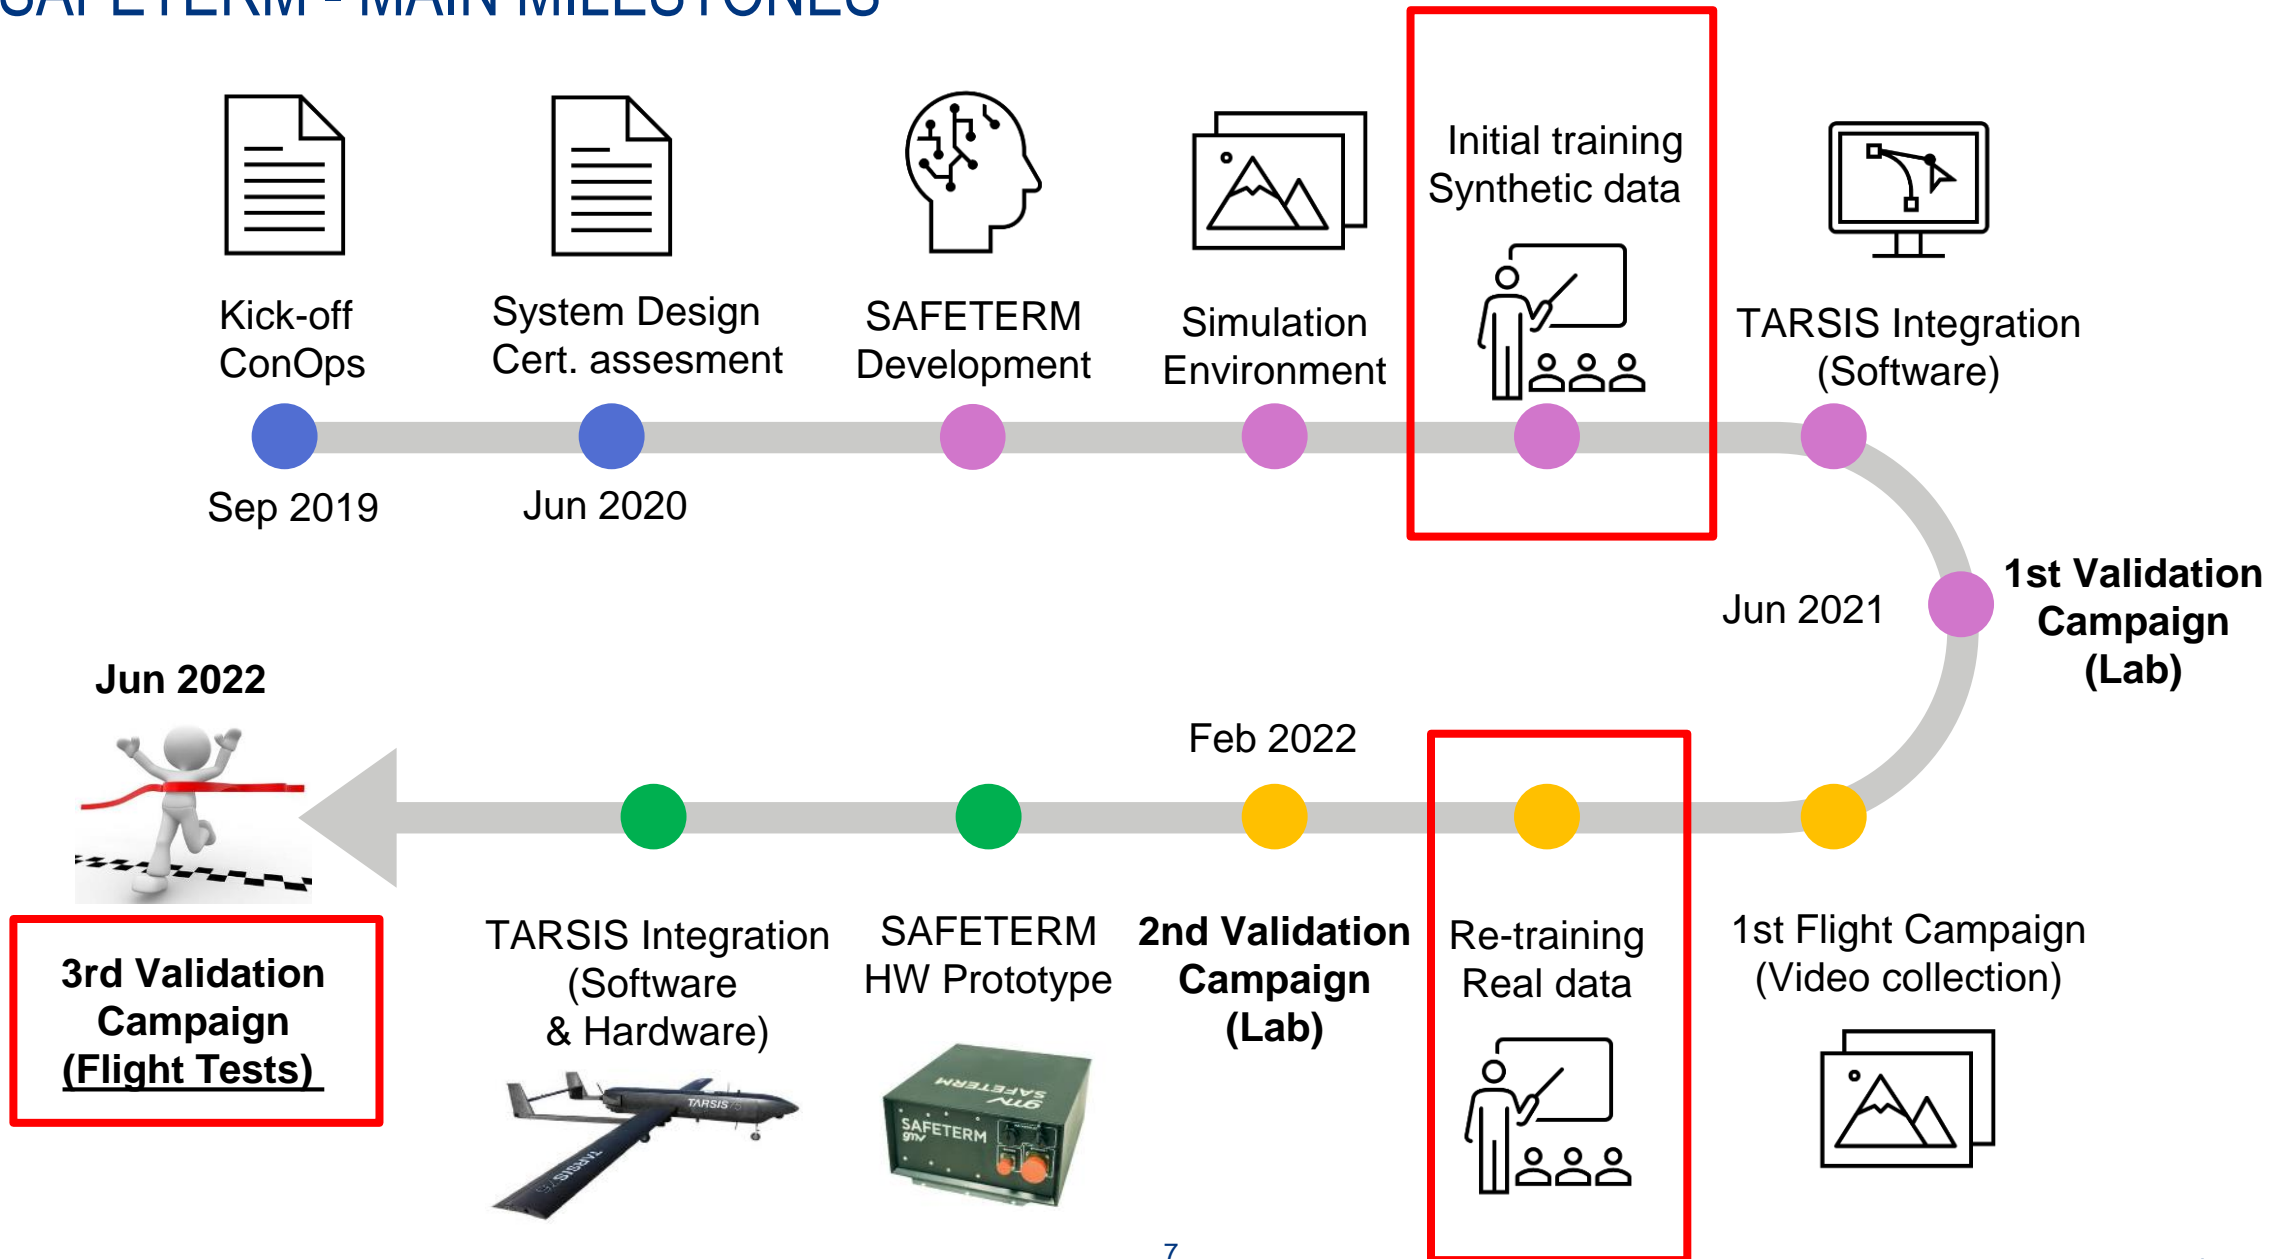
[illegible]

Kick-off ConOps

Sep 2019

System Design Cert. assesment

Jun 2020

SAFETERM Development

Simulation Environment

Initial training Synthetic data

TARSIS Integration (Software)

Jun 2021

1st Validation Campaign (Lab)

Jun 2022

Feb 2022

3rd Validation Campaign (Flight Tests)

TARSIS Integration (Software & Hardware)

SAFETERM HW Prototype

2nd Validation Campaign (Lab)

Re-training Real data

1st Flight Campaign (Video collection)

TARSIS

gmv SAFETERM

SAFETERM

7